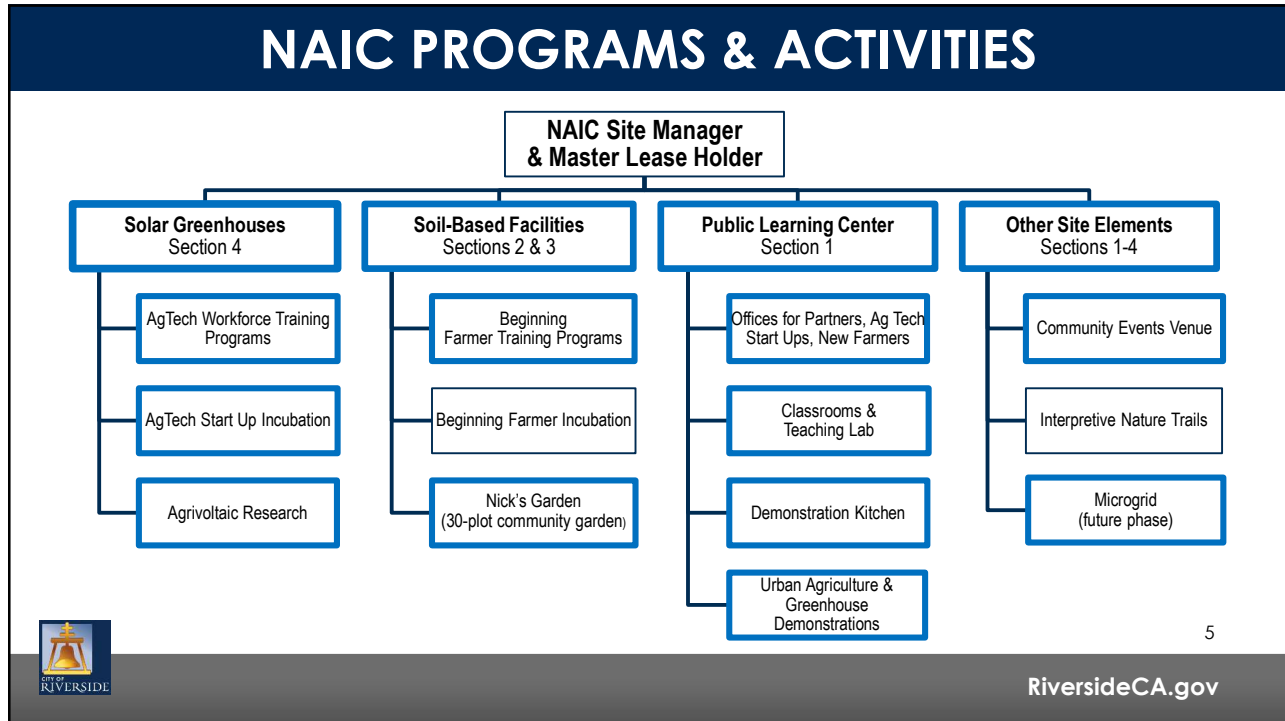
NAIC PROGRAMS & ACTIVITIES

NAIC Site Manager & Master Lease Holder

Solar Greenhouses
Section 4

AgTech Workforce Training Programs

AgTech Start Up Incubation

Agrivoltaic Research

Soil-Based Facilities
Sections 2 & 3

Beginning Farmer Training Programs

Beginning Farmer Incubation

Nick's Garden (30-plot community garden)

Public Learning Center
Section 1

Offices for Partners, Ag Tech Start Ups, New Farmers

Classrooms & Teaching Lab

Demonstration Kitchen

Urban Agriculture & Greenhouse Demonstrations

Other Site Elements
Sections 1-4

Community Events Venue

Interpretive Nature Trails

Microgrid (future phase)

5

CITY OF RIVERSIDE

RiversideCA.gov